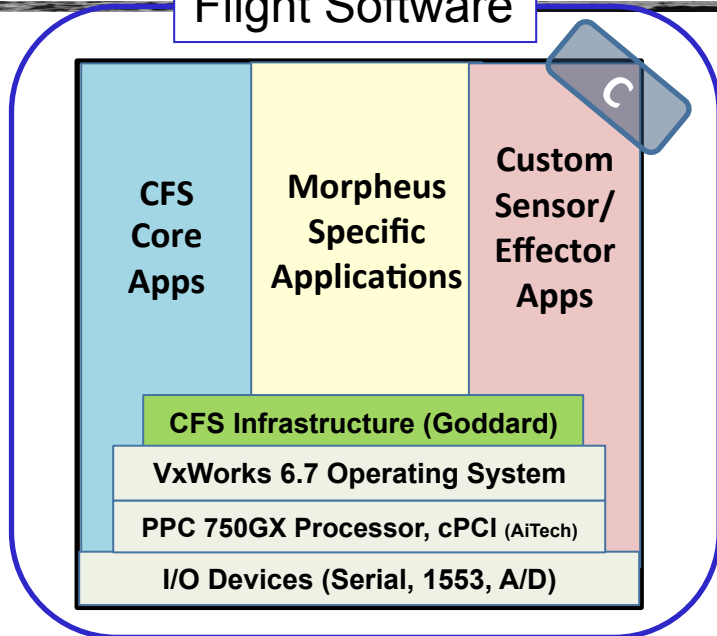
Flight Software

C

CFS Core Apps

Morpheus Specific Applications

Custom Sensor/ Effector Apps

CFS Infrastructure (Goddard)

VxWorks 6.7 Operating System

PPC 750GX Processor, cPCI (AiTech)

I/O Devices (Serial, 1553, A/D)